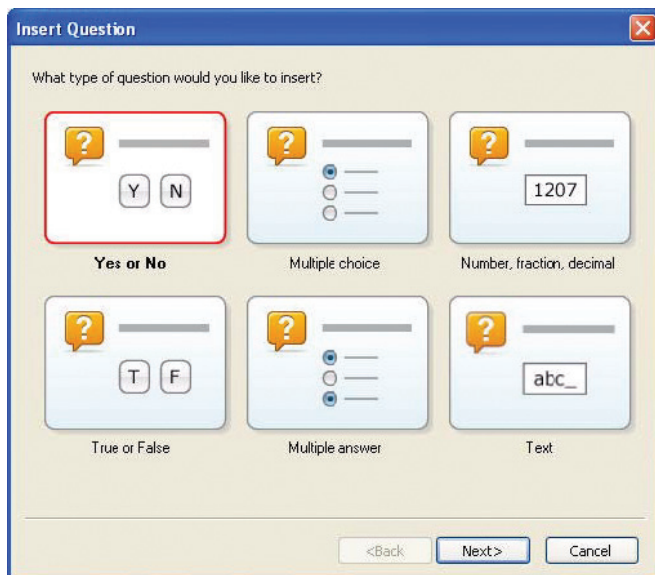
Insert Question

What type of question would you like to insert?

?
Y N
Yes or No

?
Multiple choice

?
1207
Number, fraction, decimal

?
T F
True or False

?
Multiple answer

?
abc_
Text

<Back Next> Cancel